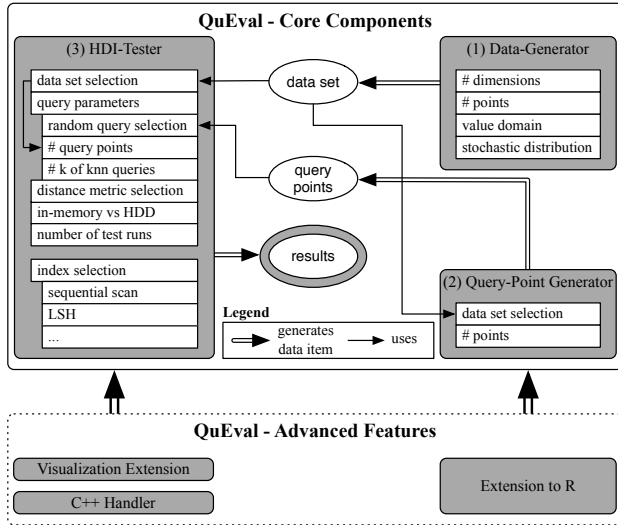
QuEval - Core Components

(3) HDI-Tester

data set selection

query parameters

random query selection

# query points

# k of knn queries

distance metric selection

in-memory vs HDD

number of test runs

index selection

sequential scan

LSH

...

data set

query points

results

(1) Data-Generator

# dimensions

# points

value domain

stochastic distribution

(2) Query-Point Generator

data set selection

# points

Legend

generates data item

uses

QuEval - Advanced Features

Visualization Extension

C++ Handler

Extension to R